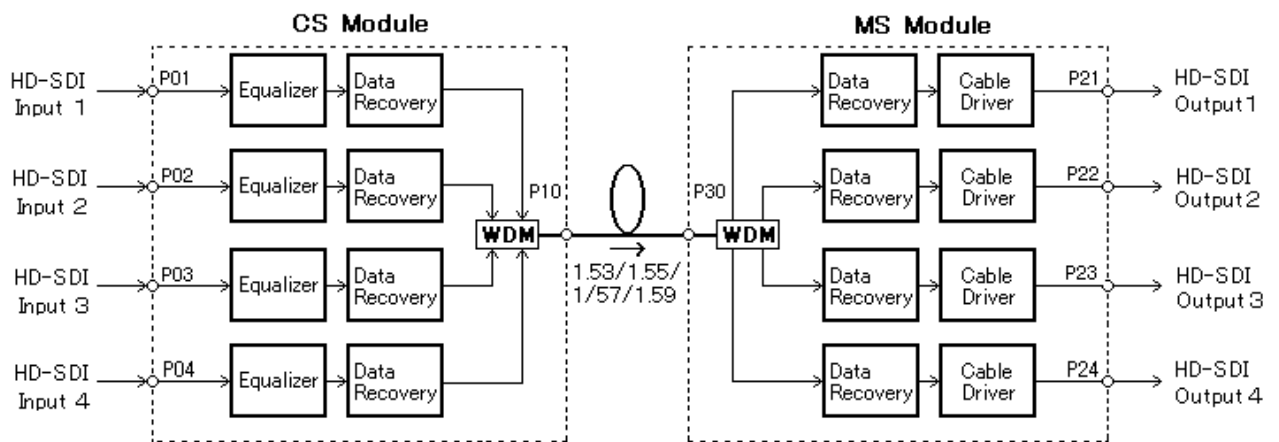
CS Module

MS Module

HD-SDI Input 1
P01
Equalizer
Data Recovery

HD-SDI Input 2
P02
Equalizer
Data Recovery

HD-SDI Input 3
P03
Equalizer
Data Recovery

HD-SDI Input 4
P04
Equalizer
Data Recovery

WDM
P10

1.53/1.55/ 1/57/1.59

P30
WDM

Data Recovery
Cable Driver
P21
HD-SDI Output1

Data Recovery
Cable Driver
P22
HD-SDI Output2

Data Recovery
Cable Driver
P23
HD-SDI Output 3

Data Recovery
Cable Driver
P24
HD-SDI Output 4